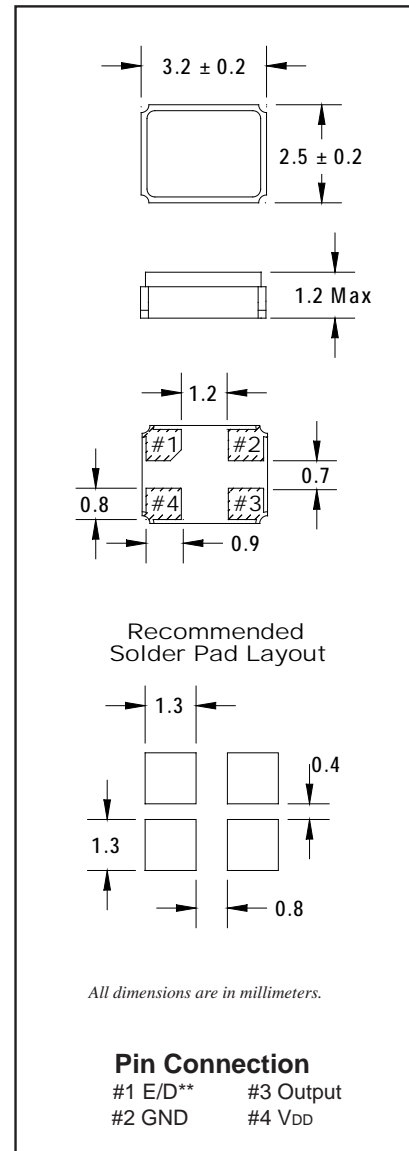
3.2 ± 0.2

2.5 ± 0.2

1.2 Max

1.2

#1 #2

#4 #3

0.7

0.8

0.9

Recommended Solder Pad Layout

1.3

0.4

1.3

0.8

All dimensions are in millimeters.

Pin Connection

| | |
|---|---|
| #1 E/D** | #3 Output |
| #2 GND | #4 $V_{DD}$ |